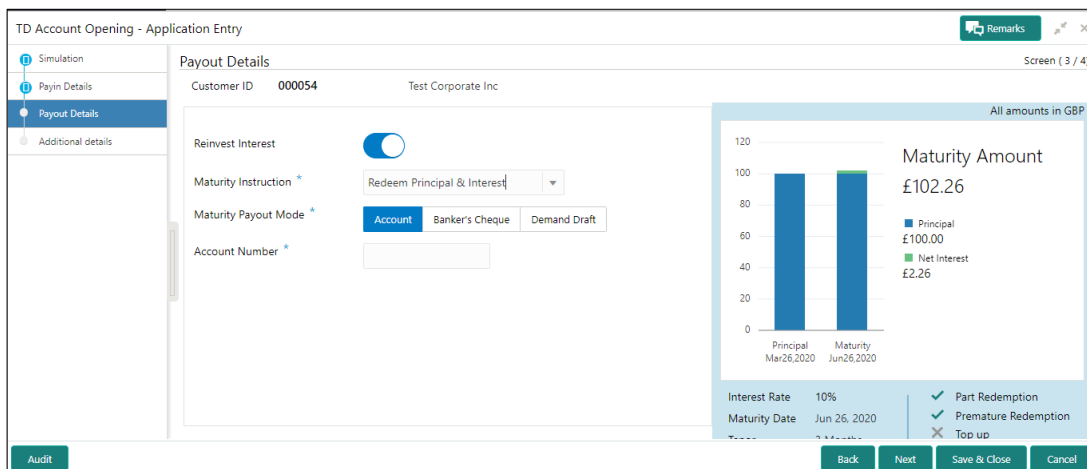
TD Account Opening - Application Entry

Remarks

Simulation
Payin Details
Payout Details
Additional details

Payout Details

Screen ( 3 / 4

Customer ID 000054 Test Corporate Inc

All amounts in GBP

Reinvest Interest

Maturity Instruction *
Redeem Principal & Interest

Maturity Payout Mode *
Account
Banker's Cheque
Demand Draft

Account Number *

120
100
80
60
40
20
0

Principal
Mar26,2020

Maturity
Jun26,2020

Maturity Amount
£102.26

Principal
£100.00

Net Interest
£2.26

Interest Rate 10%
Maturity Date Jun 26, 2020
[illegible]

Part Redemption
Premature Redemption
Top up

Audit

Back
Next
Save & Close
Cancel